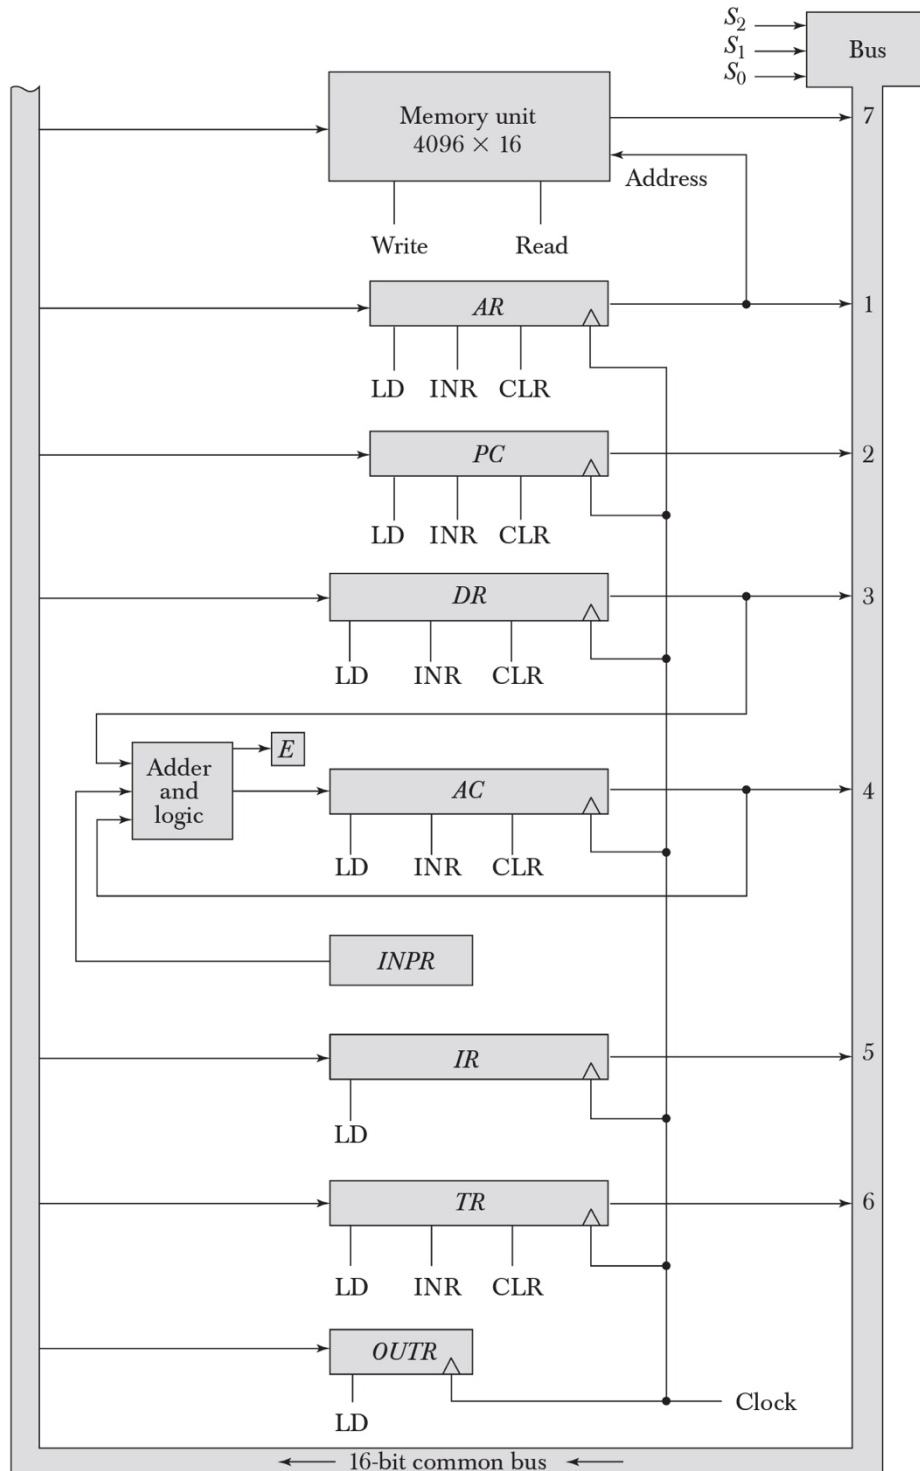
$S_2$
$S_1$
$S_0$
Bus

Memory unit
$4096 \times 16$
7
Address
Write
Read

AR
1
LD INR CLR

PC
2
LD INR CLR

DR
3
LD INR CLR

E
Adder and logic
AC
4
LD INR CLR

INPR

IR
5
LD

TR
6
LD INR CLR

OUTR
LD
Clock

16-bit common bus